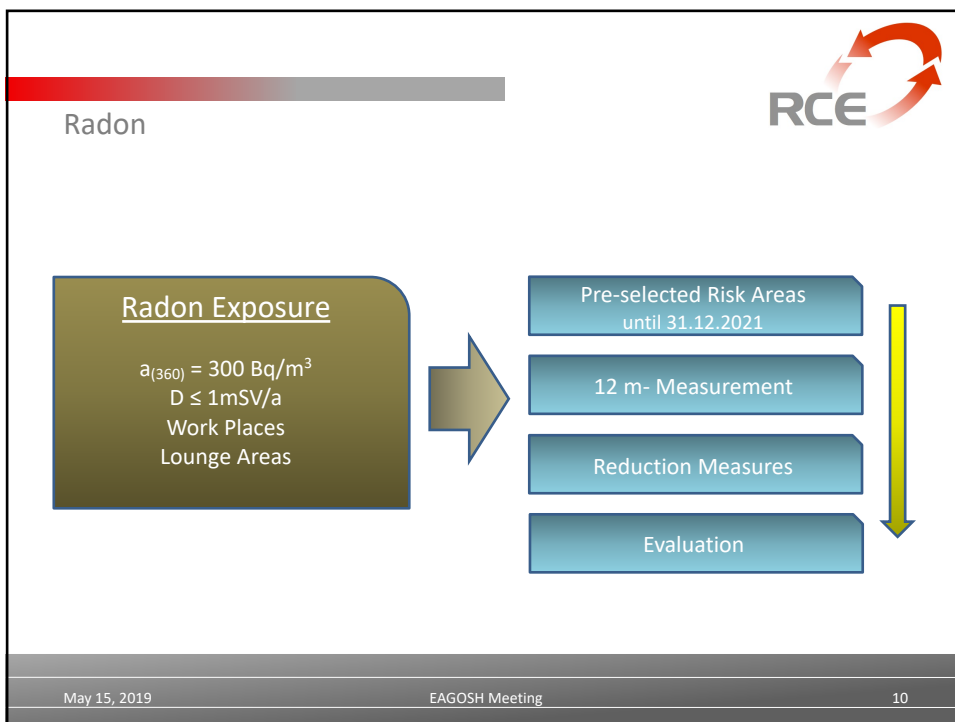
RCE

Radon

Radon Exposure

$a_{(360)}$ = 300 Bq/$m^3$
D ≤ 1mSV/a
Work Places
Lounge Areas

Pre-selected Risk Areas
until 31.12.2021

12 m- Measurement

Reduction Measures

Evaluation

May 15, 2019

EAGOSH Meeting

10